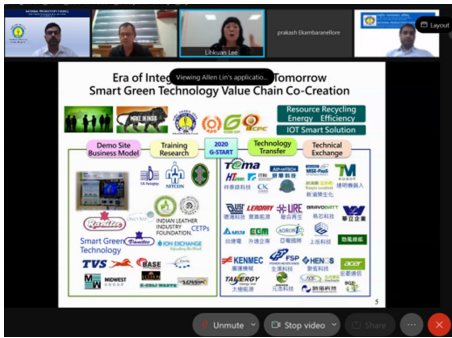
Lihlusn Lee

prakash Elambaranellore

Layout

Era of Integ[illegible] Tomorrow
Viewing Allen Lin's applicatio...
Smart Green Technology Value Chain Co-Creation

MAKE IN INDIA

Resource Recycling
Energy Efficiency
IOT Smart Solution

Demo Site Business Model

Training Research

2020 G-START

Technology Transfer

Technical Exchange

INDIAN LEATHER INDUSTRY FOUNDATION

CETPs

Smart Green Technology

ION EXCHANGE

TVS

BASE

MIDWEST

LEADRAY

URE

KENMEC

FSP

HENGS

acer

5

Unmute

Stop video

Share